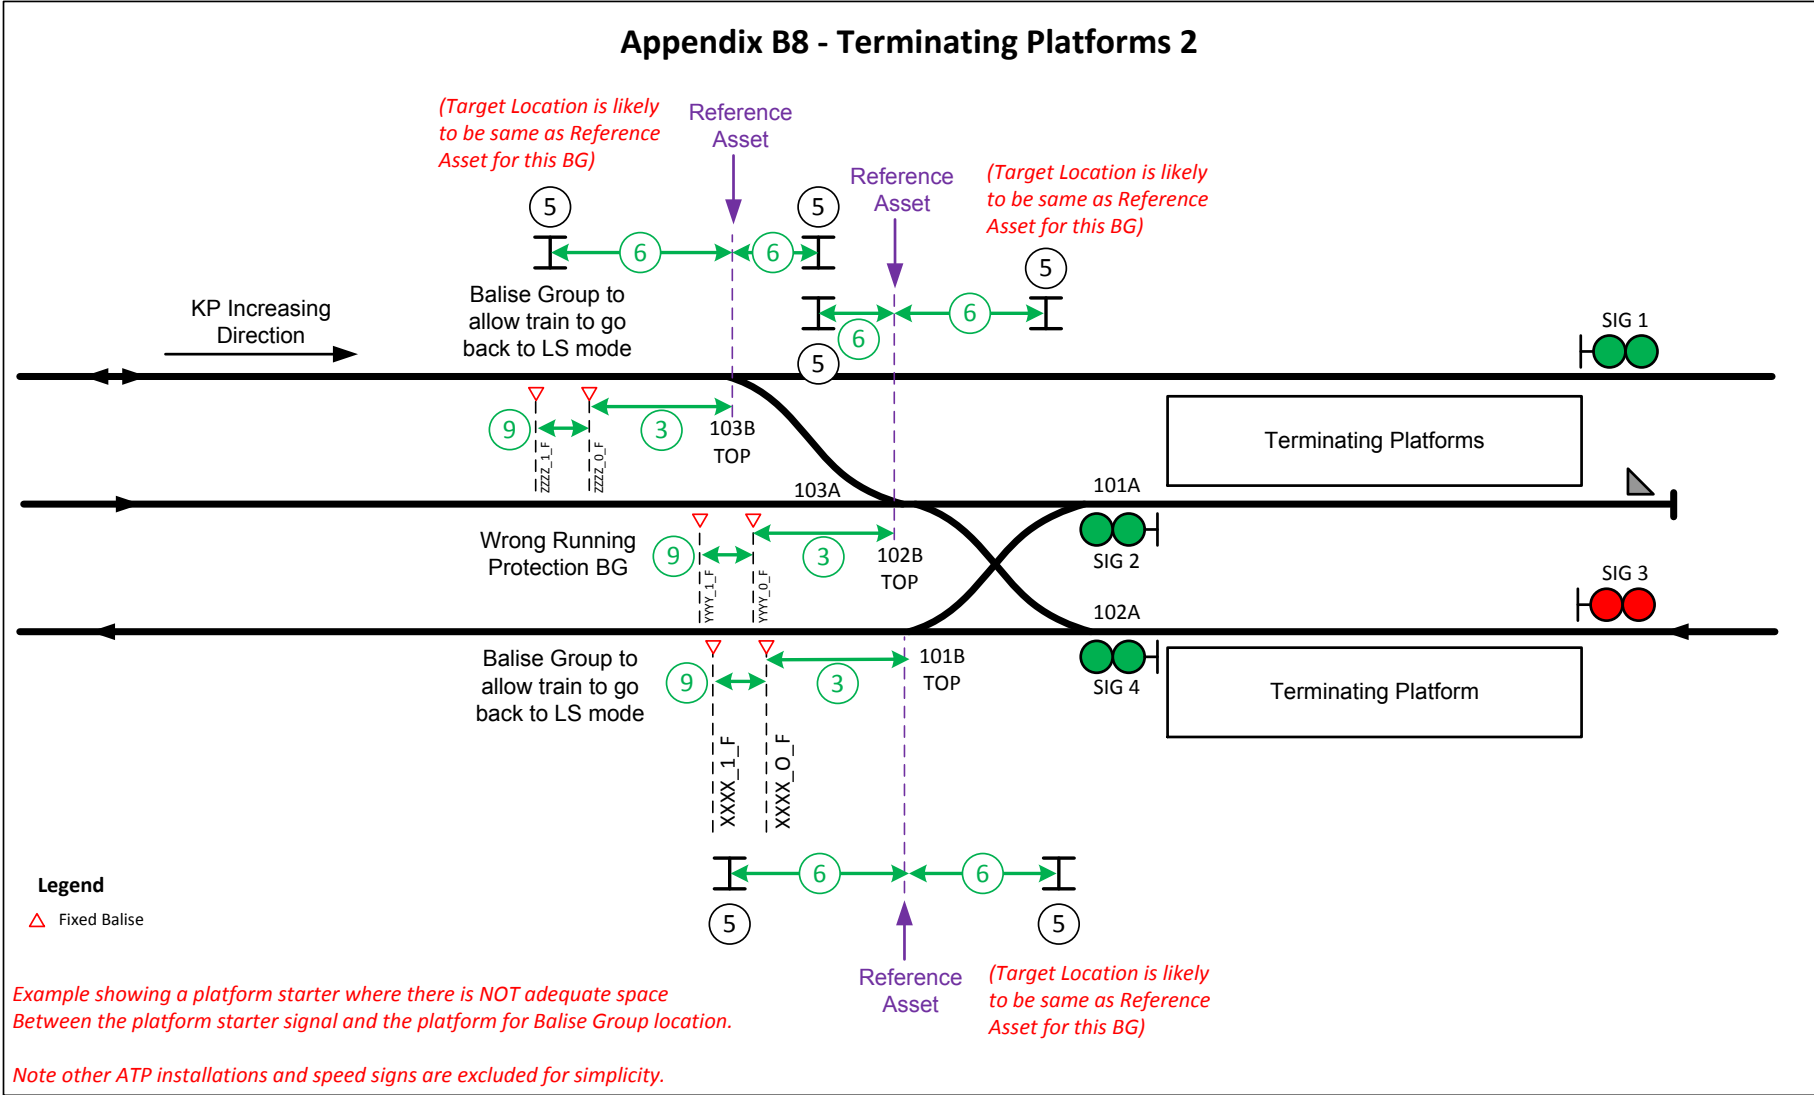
Appendix B8 - Terminating Platforms 2

(Target Location is likely to be same as Reference Asset for this BG)

Reference Asset

5

6

6

5

Reference Asset

(Target Location is likely to be same as Reference Asset for this BG)

5

6

6

5

KP Increasing Direction

Balise Group to allow train to go back to LS mode

SIG 1

9

3

103B TOP

ZZZZ_1_F

ZZZZ_0_F

Terminating Platforms

103A

101A

Wrong Running Protection BG

9

3

102B TOP

YYYY_1_F

YYYY_0_F

SIG 2

SIG 3

102A

Balise Group to allow train to go back to LS mode

9

3

101B TOP

SIG 4

Terminating Platform

XXXX_1_F

XXXX_0_F

6

6

5

5

Legend

Fixed Balise

Reference Asset

(Target Location is likely to be same as Reference Asset for this BG)

Example showing a platform starter where there is NOT adequate space Between the platform starter signal and the platform for Balise Group location.

Note other ATP installations and speed signs are excluded for simplicity.